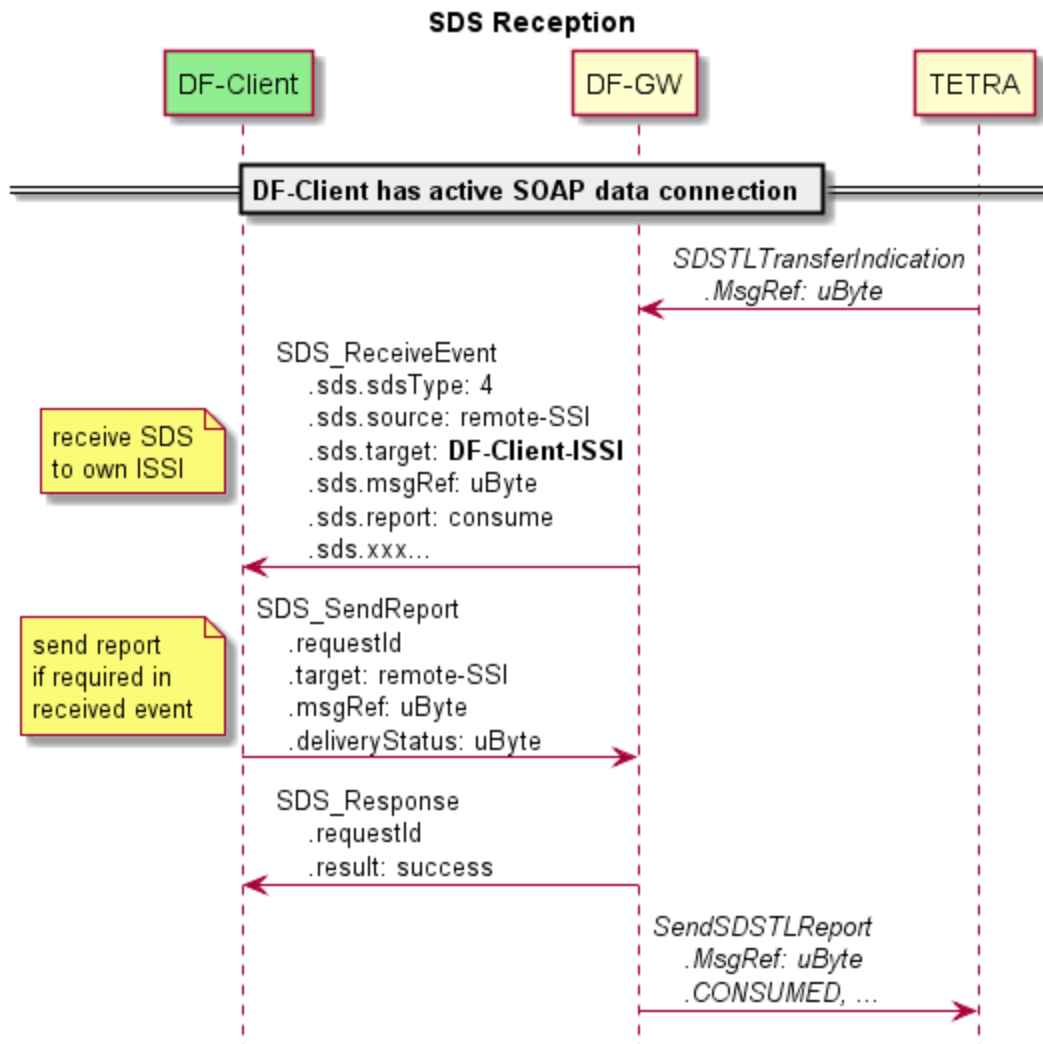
SDS Reception

DF-Client

DF-GW

TETRA

DF-Client has active SOAP data connection

SDSTLTransferIndication
.MsgRef: uByte

SDS_ReceiveEvent
.sds.sdsType: 4
.sds.source: remote-SSI
.sds.target: **DF-Client-ISSI**
.sds.msgRef: uByte
.sds.report: consume
.sds.xxx...

receive SDS
to own ISSI

SDS_SendReport
.requestId
.target: remote-SSI
.msgRef: uByte
.deliveryStatus: uByte

send report
if required in
received event

SDS_Response
.requestId
.result: success

SendSDSTLReport
.MsgRef: uByte
.CONSUMED, ...